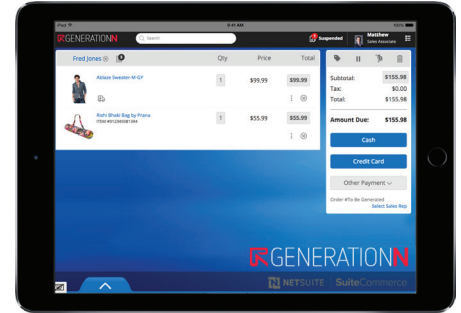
iPad
9:41 AM
100%

GENERATIONN
Search
Suspended
Matthew
Sales Associate

Fred Jones
Qty
Price
Total

Ablaze Sweater-M-GY
1
$99.99
$99.99

Rishi Bhakti Bag by Prana
ITEM #912345681244
1
$55.99
$55.99

Subtotal: $155.98
Tax: $0.00
Total: $155.98

Amount Due: $155.98

Cash

Credit Card

Other Payment

Order # To Be Generated
Select Sales Rep

GENERATIONN

NETSUITE | SuiteCommerce